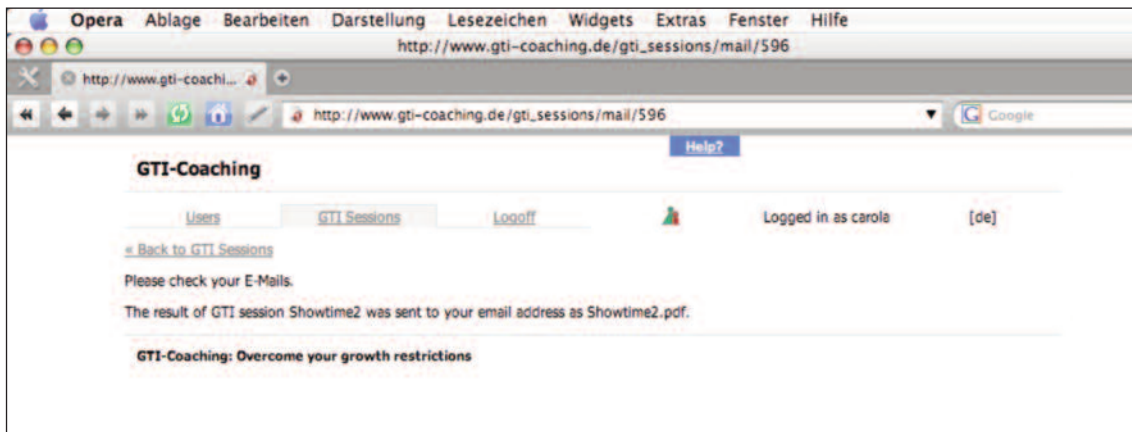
Opera Ablage Bearbeiten Darstellung Lesezeichen Widgets Extras Fenster Hilfe

http://www.gti-coaching.de/gti_sessions/mail/596

http://www.gti-coachi...

http://www.gti-coaching.de/gti_sessions/mail/596

Google

Help?

GTI-Coaching

Users GTI Sessions Logoff Logged in as carola [de]

« Back to GTI Sessions

Please check your E-Mails.

The result of GTI session Showtime2 was sent to your email address as Showtime2.pdf.

GTI-Coaching: Overcome your growth restrictions